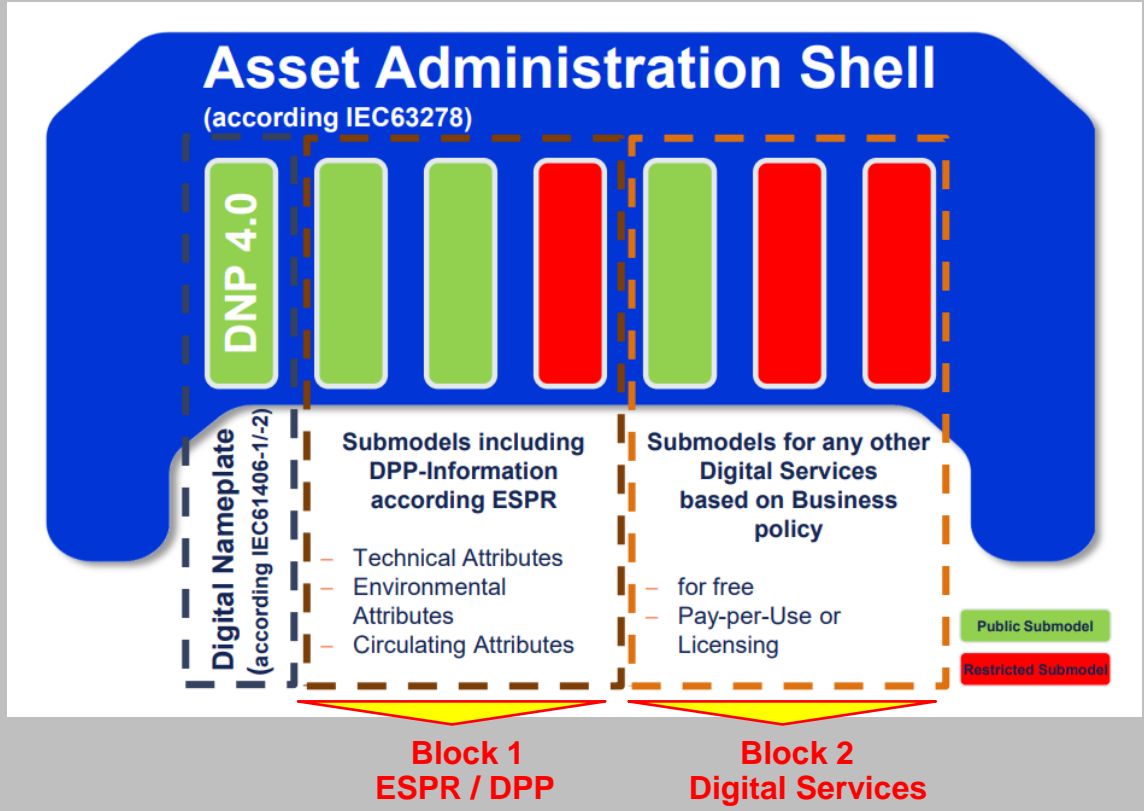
Asset Administration Shell
(according IEC63278)

DNP 4.0

Digital Nameplate
(according IEC61406-1/-2)

Submodels including DPP-Information according ESPR

– Technical Attributes
– Environmental Attributes
– Circulating Attributes

Submodels for any other Digital Services based on Business policy

– for free
– Pay-per-Use or Licensing

Public Submodel

Restricted Submodel

Block 1
ESPR / DPP

Block 2
Digital Services